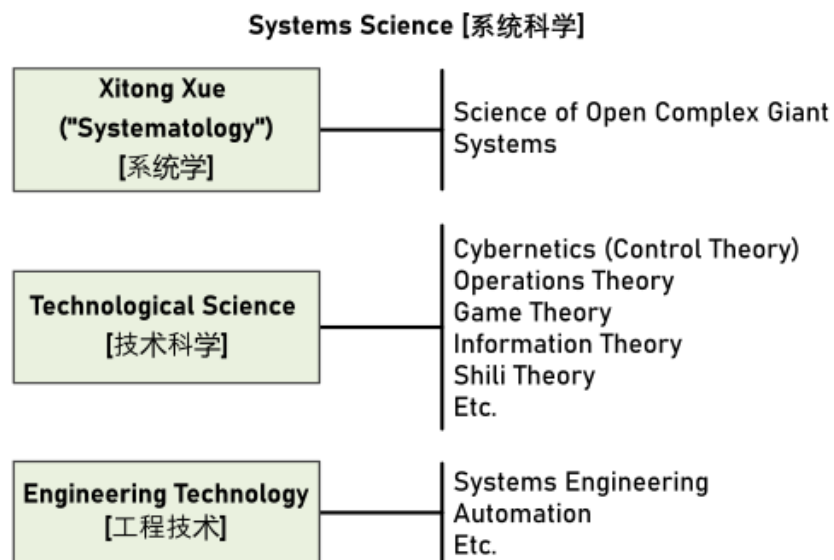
Systems Science [系统科学]

Xitong Xue ("Systematology") [系统学]

Science of Open Complex Giant Systems

Technological Science [技术科学]

Cybernetics (Control Theory)
Operations Theory
Game Theory
Information Theory
Shili Theory
Etc.

Engineering Technology [工程技术]

Systems Engineering
Automation
Etc.